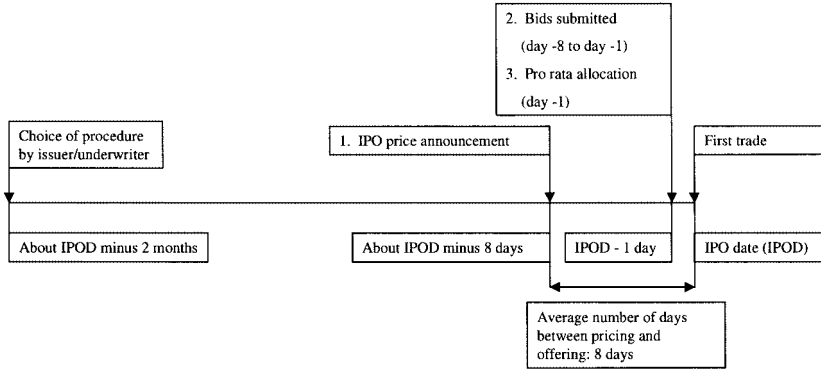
2. Bids submitted
(day -8 to day -1)
3. Pro rata allocation
(day -1)

Choice of procedure by issuer/underwriter

1. IPO price announcement

First trade

About IPOD minus 2 months

About IPOD minus 8 days

IPOD - 1 day

IPO date (IPOD)

Average number of days between pricing and offering: 8 days